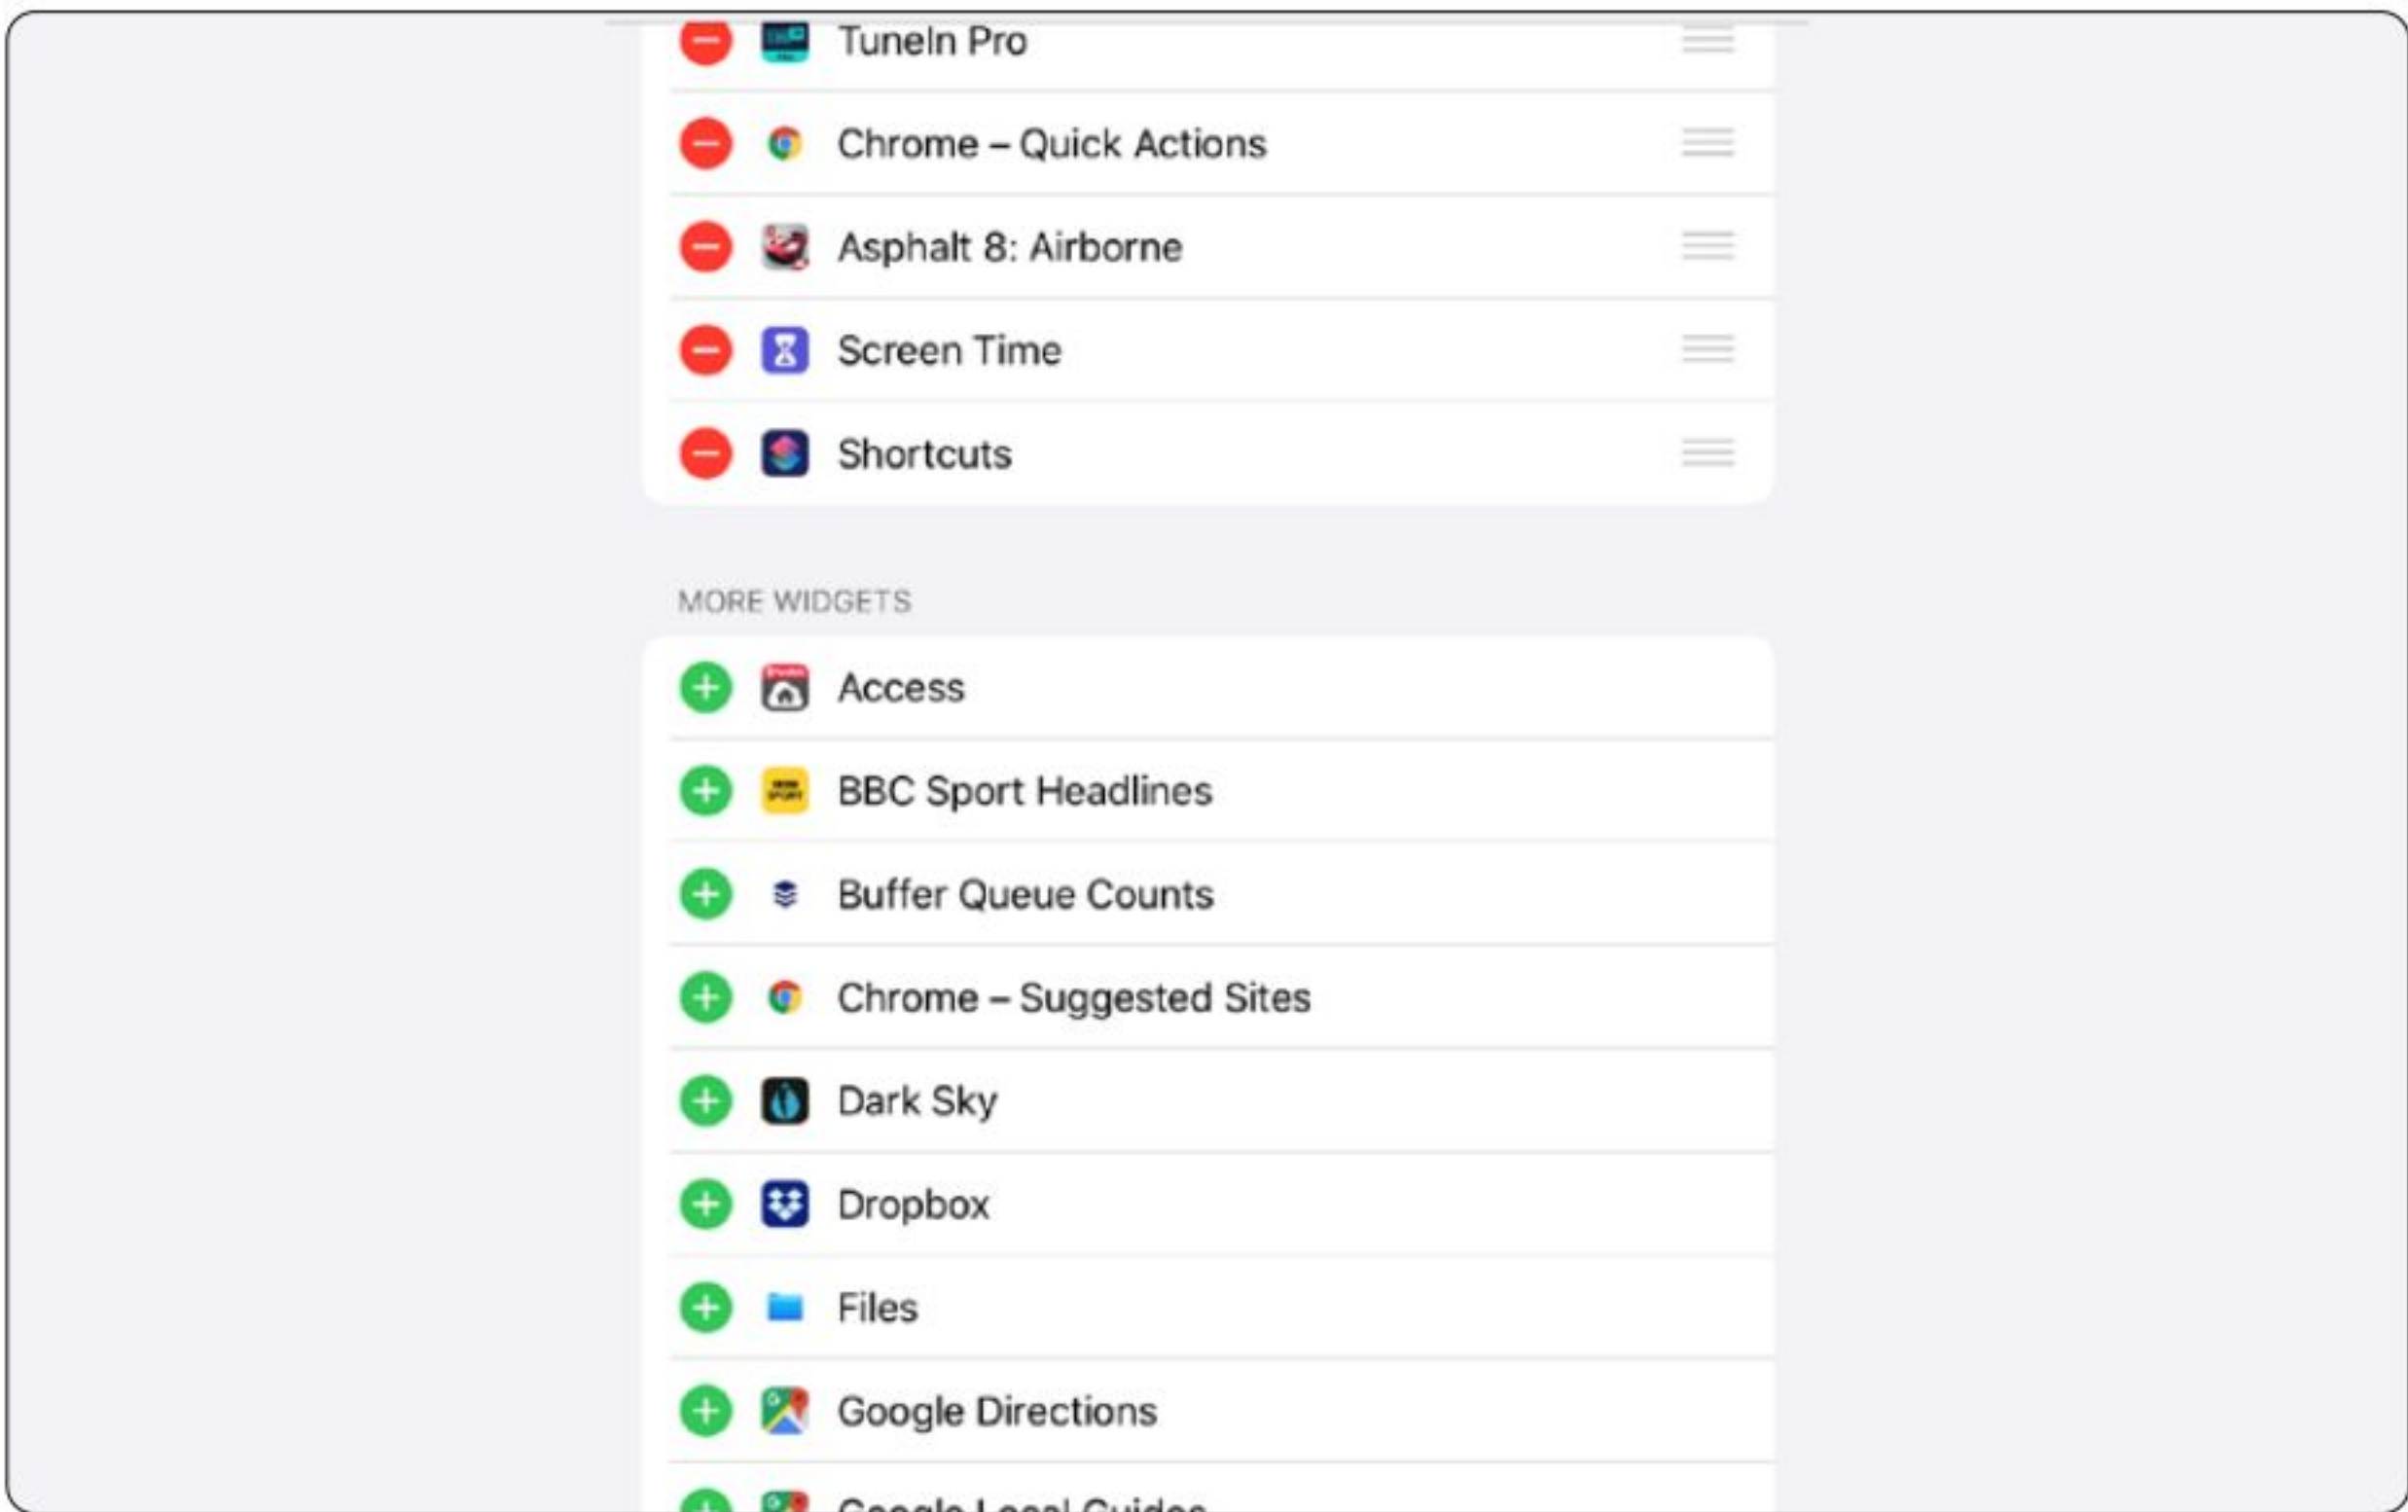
TuneIn Pro

Chrome – Quick Actions

Asphalt 8: Airborne

Screen Time

Shortcuts

MORE WIDGETS

Access

BBC Sport Headlines

Buffer Queue Counts

Chrome – Suggested Sites

Dark Sky

Dropbox

Files

Google Directions

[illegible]